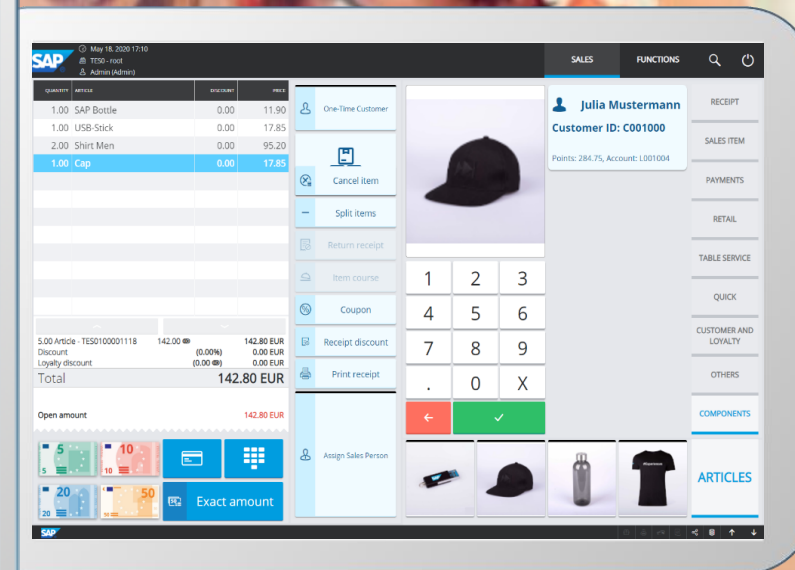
SAP
May 18, 2020 17:10
TE50 - root
Admin (Admin)

SALES
FUNCTIONS

| QUANTITY | ARTICLE | DISCOUNT | PRICE |
|---|---|---|---|
| 1.00 | SAP Bottle | 0.00 | 11.90 |
| 1.00 | USB-Stick | 0.00 | 17.85 |
| 2.00 | Shirt Men | 0.00 | 95.20 |
| 1.00 | Cap | 0.00 | 17.85 |

5.00 Article - TES0100001118 142.00 142.80 EUR
Discount (0.00%) 0.00 EUR
Loyalty discount (0.00) 0.00 EUR
Total 142.80 EUR

Open amount 142.80 EUR

5
10
20
50
Exact amount

One-Time Customer
Cancel item
Split items
Return receipt
Item course
Coupon
Receipt discount
Print receipt
Assign Sales Person

Julia Mustermann
Customer ID: C001000
Points: 284.75, Account: L001004

1 2 3
4 5 6
7 8 9
. 0 X

RECEIPT
SALES ITEM
PAYMENTS
RETAIL
TABLE SERVICE
QUICK
CUSTOMER AND LOYALTY
OTHERS
COMPONENTS
ARTICLES

SAP